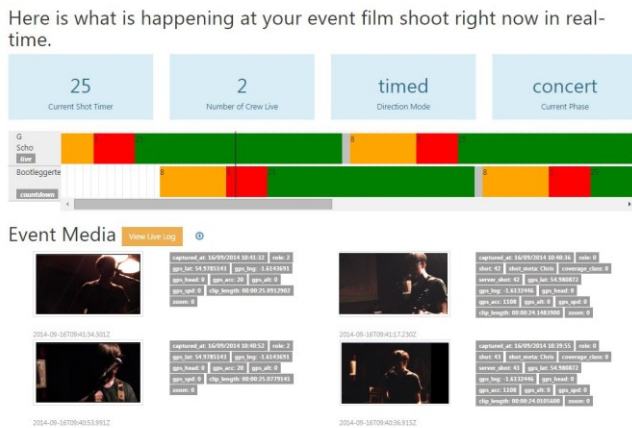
Here is what is happening at your event film shoot right now in real-time.

25
Current Shot Timer

2
Number of Crew Live

timed
Direction Mode

concert
Current Phase

G
Scho
live

Bootleggerte
countdown

8

8

8

Event Media

View Live Log

captured_at: 16/09/2014 16:41:32 role: 2
gps_lat: 54.9785141 gps_lng: -1.6143691
gps_head: 0 gps_acc: 20 gps_alt: 0
gps_spd: 0 clip_length: 00:00:25.0912907
zoom: 0

2014-09-16T09:41:34.501Z

captured_at: 16/09/2014 10:40:36 role: 0
shot: 42 shot_meta: Chris coverage_class: 0
server_shot: 42 gps_lat: 54.980872
gps_lng: -1.6132446 gps_head: 0
gps_acc: 1108 gps_alt: 0 gps_spd: 0
clip_length: 00:00:24.1481900 zoom: 0

2014-09-16T09:41:17.230Z

captured_at: 16/09/2014 10:40:52 role: 2
gps_lat: 54.9785141 gps_lng: -1.6143691
gps_head: 0 gps_acc: 20 gps_alt: 0
gps_spd: 0 clip_length: 00:00:25.0779141
zoom: 0

2014-09-16T09:40:53.991Z

captured_at: 16/09/2014 10:39:55 role: 0
shot: 43 shot_meta: Chris coverage_class: 0
server_shot: 41 gps_lat: 54.980872
gps_lng: -1.6132446 gps_head: 0
gps_acc: 1108 gps_alt: 0 gps_spd: 0
clip_length: 00:00:24.0101600 zoom: 0

2014-09-16T09:40:36.915Z